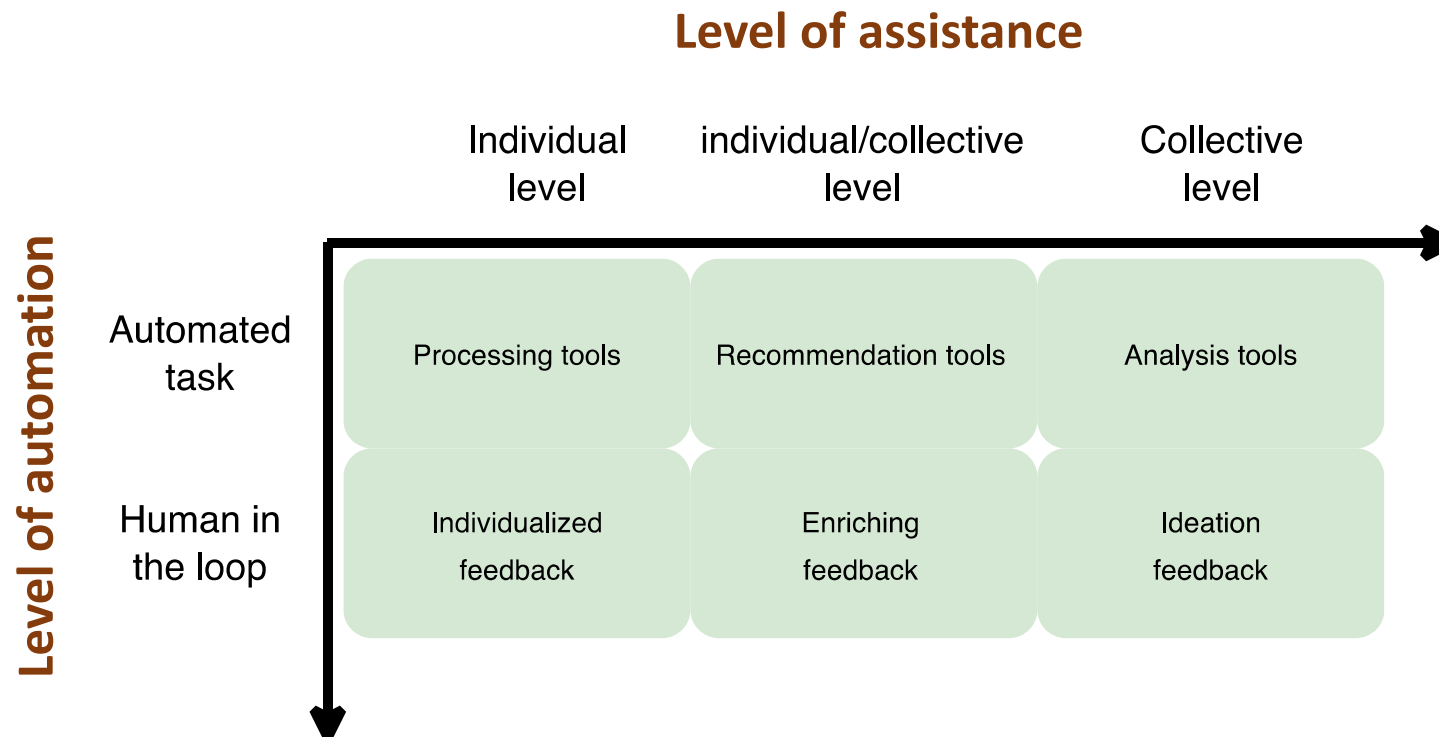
Level of assistance

Level of automation

| | Individual level | individual/collective level | Collective level |
|---|---|---|---|
| Automated task | Processing tools | Recommendation tools | Analysis tools |
| Human in the loop | Individualized feedback | Enriching feedback | Ideation feedback |